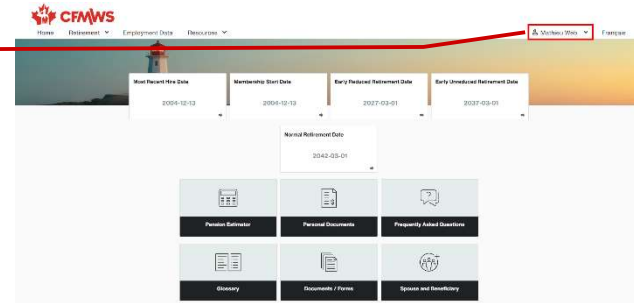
CFMWS

Home Retirement Employment Data Resources

Mathieu Weis Français

Most Recent Hire Date
2004-12-12

Membership Start Date
2004-12-12

Early Reduced Retirement Date
2027-03-01

Early Unreduced Retirement Date
2037-03-01

Normal Retirement Date
2042-03-01

Pension Estimator

Personal Documents

Frequently Asked Questions

Glossary

Documents / Forms

Spouse and Beneficiary